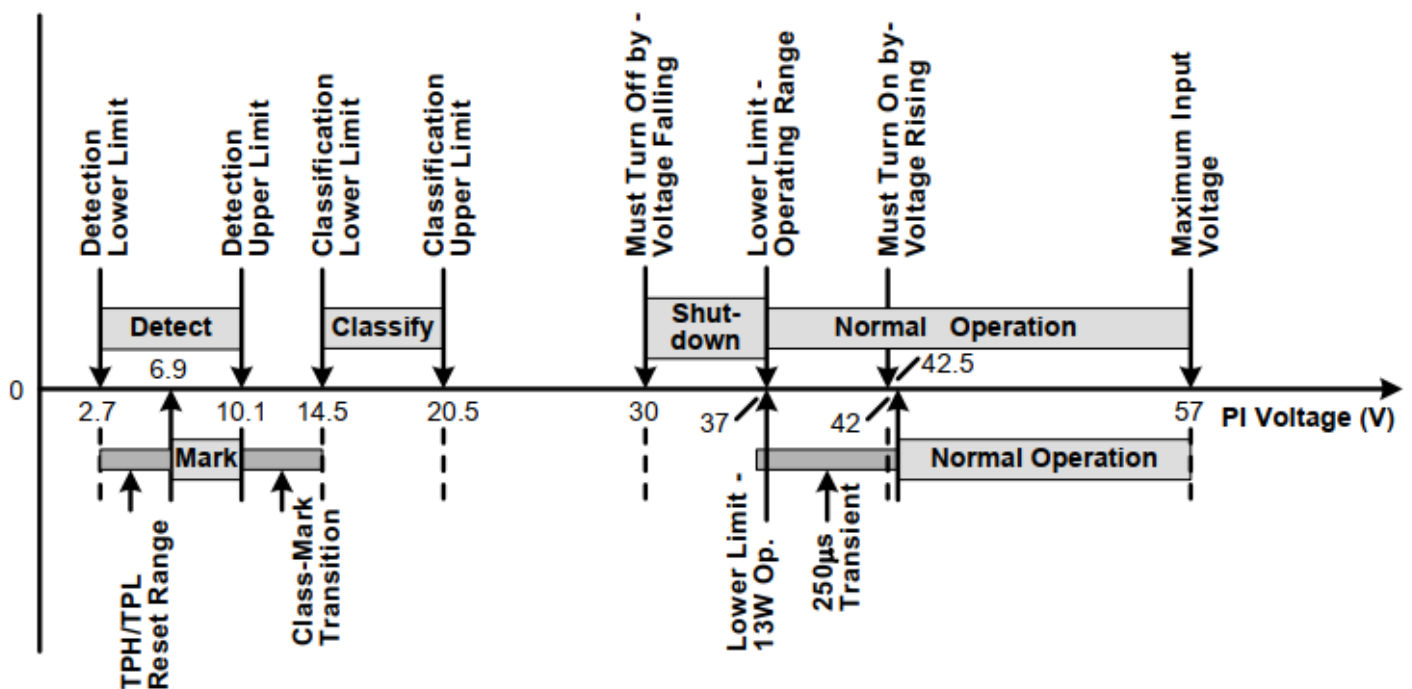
Detection Lower Limit

Detection Upper Limit

Classification Lower Limit

Classification Upper Limit

Must Turn Off by Voltage Falling

Lower Limit - Operating Range

Must Turn On by Voltage Rising

Maximum Input Voltage

Detect

Classify

Shut-down

Normal Operation

6.9

42.5

0

2.7

10.1

14.5

20.5

30

37

42

57

PI Voltage (V)

Mark

Normal Operation

TPH/TPL Reset Range

Class-Mark Transition

Lower Limit - 13W Op.

250µs Transient